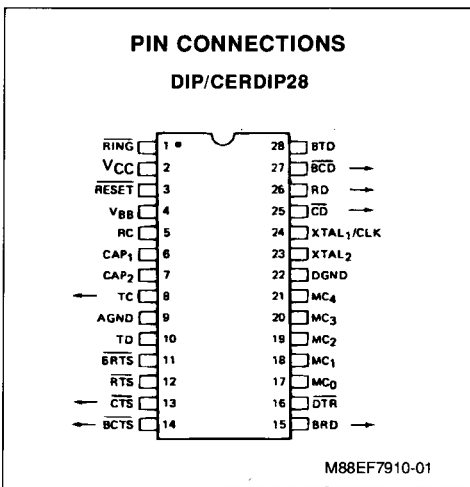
PIN CONNECTIONS

DIP/CERDIP28

| | | | |
|---|---|---|---|
| $\overline{RING}$ | 1 | 28 | BTD |
| $V_{CC}$ | 2 | 27 | $\overline{BCD}$ |
| $\overline{RESET}$ | 3 | 26 | RD |
| $V_{BB}$ | 4 | 25 | $\overline{CD}$ |
| RC | 5 | 24 | $XTAL_1$/CLK |
| $CAP_1$ | 6 | 23 | $XTAL_2$ |
| $CAP_2$ | 7 | 22 | DGND |
| TC | 8 | 21 | $MC_4$ |
| AGND | 9 | 20 | $MC_3$ |
| TD | 10 | 19 | $MC_2$ |
| $\overline{BRTS}$ | 11 | 18 | $MC_1$ |
| $\overline{RTS}$ | 12 | 17 | $MC_0$ |
| $\overline{CTS}$ | 13 | 16 | $\overline{DTR}$ |
| $\overline{BCTS}$ | 14 | 15 | BRD |

M88EF7910-01